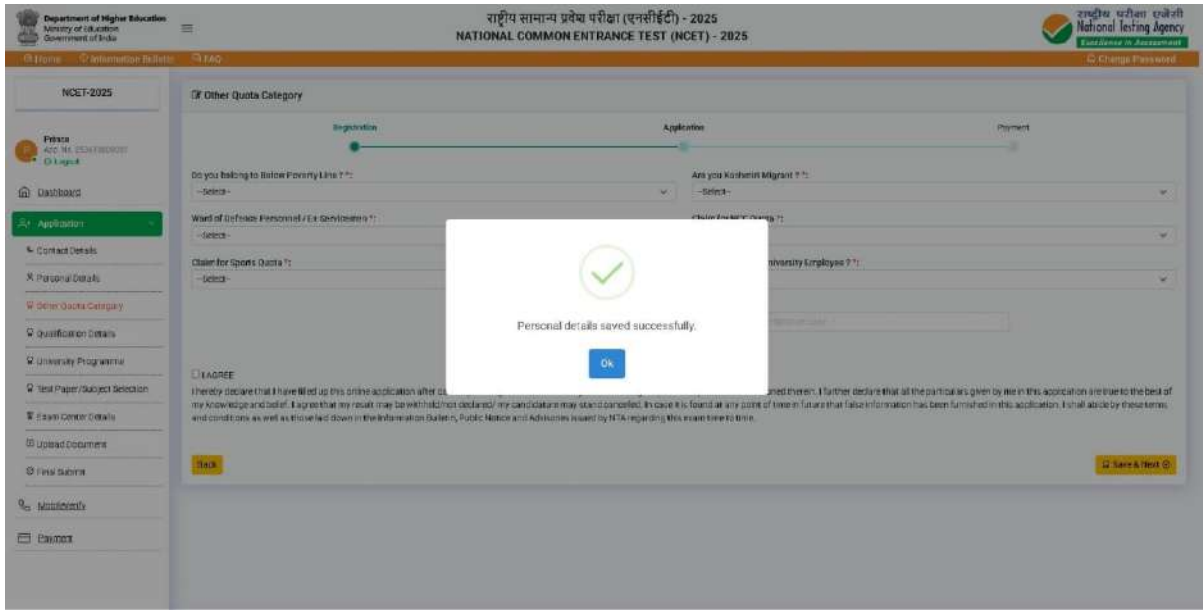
Department of Higher Education
Ministry of Education
Government of India

राष्ट्रीय सामान्य प्रवेश परीक्षा (एनसीईटी) - 2025
NATIONAL COMMON ENTRANCE TEST (NCET) - 2025

राष्ट्रीय परीक्षा एजेंसी
National Testing Agency
Excellence in Assessment

Home Information Bulletin FAQ
Change Password

NCET-2025

Prince
App. No. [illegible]
Logout

Dashboard
Application
Contact Details
Personal Details
Other Quota Category
Qualification Details
University Programme
Test Paper/Subject Selection
Exam Center Details
Upload Document
Final Submit
Mobile/Verify
Payment

Other Quota Category

Registration
Application
Payment

Do you belong to Below Poverty Line ? *:
--Select--
Are you Kashmiri Migrant ? *:
--Select--
Ward of Defence Personnel / Ex Servicemen *:
--Select--
Claim for NCC Quota *:
Claim for Sports Quota *:
--Select--
University Employee ? *:

Personal details saved successfully.
Ok

I AGREE
I hereby declare that I have filled up this online application after c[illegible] ned therein. I further declare that all the particulars given by me in this application are true to the best of my knowledge and belief. I agree that my result may be withheld/not declared/ my candidature may stand cancelled, in case it is found at any point of time in future that false information has been furnished in this application. I shall abide by these terms and conditions as well as those laid down in the Information Bulletin, Public Notice and Advisories issued by NTA regarding this exam time to time.

Back
Save & Next